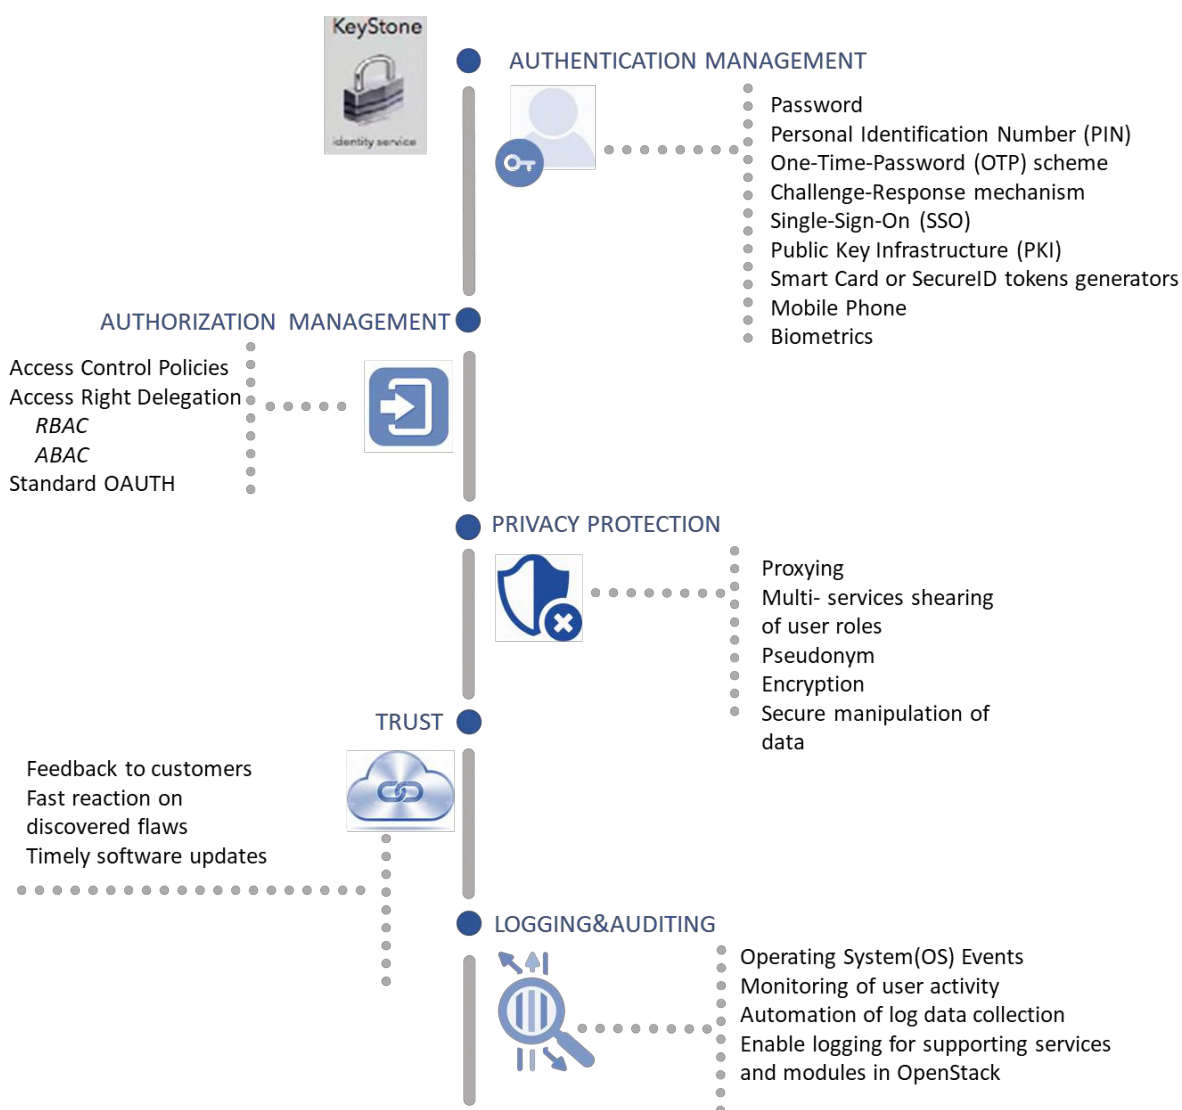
KeyStone
identity service

AUTHENTICATION MANAGEMENT

Password
Personal Identification Number (PIN)
One-Time-Password (OTP) scheme
Challenge-Response mechanism
Single-Sign-On (SSO)
Public Key Infrastructure (PKI)
Smart Card or SecureID tokens generators
Mobile Phone
Biometrics

AUTHORIZATION MANAGEMENT

Access Control Policies
Access Right Delegation
RBAC
ABAC
Standard OAUTH

PRIVACY PROTECTION

Proxying
Multi- services shearing of user roles
Pseudonym
Encryption
Secure manipulation of data

TRUST

Feedback to customers
Fast reaction on discovered flaws
Timely software updates

LOGGING&AUDITING

Operating System(OS) Events
Monitoring of user activity
Automation of log data collection
Enable logging for supporting services and modules in OpenStack